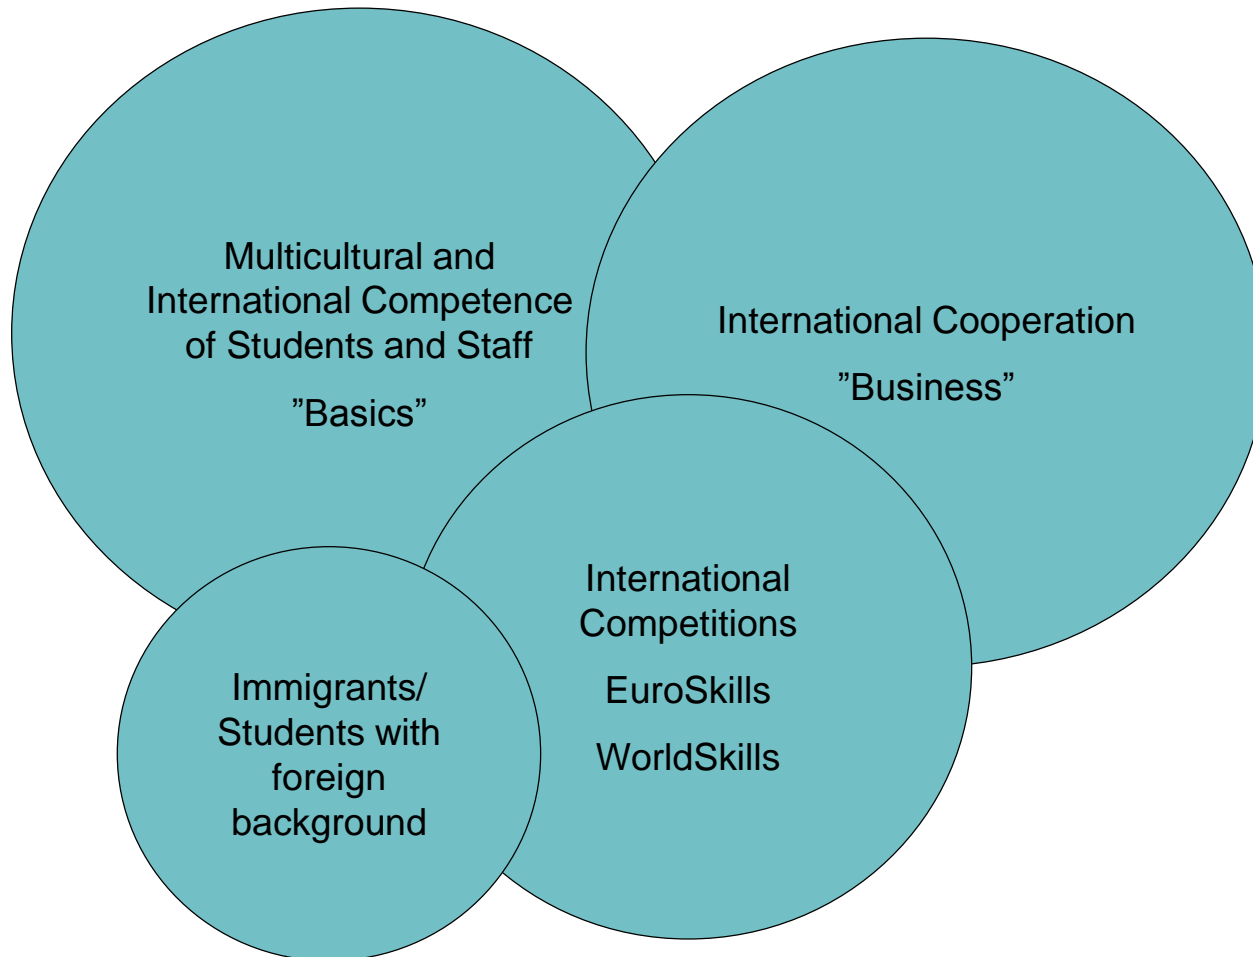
Multicultural and International Competence of Students and Staff

”Basics”

International Cooperation

”Business”

International Competitions

EuroSkills

WorldSkills

Immigrants/ Students with foreign background